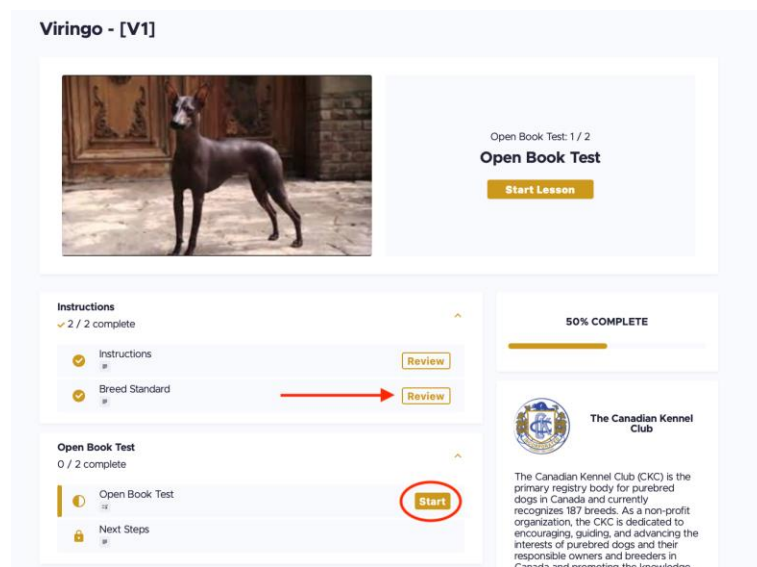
Viringo - [V1]

Open Book Test: 1 / 2

Open Book Test

Start Lesson

Instructions

2 / 2 complete

Instructions

Review

Breed Standard

Review

Open Book Test

0 / 2 complete

Open Book Test

Start

Next Steps

50% COMPLETE

The Canadian Kennel Club

The Canadian Kennel Club (CKC) is the primary registry body for purebred dogs in Canada and currently recognizes 187 breeds. As a non-profit organization, the CKC is dedicated to encouraging, guiding, and advancing the interests of purebred dogs and their responsible owners and breeders in Canada and promoting the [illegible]